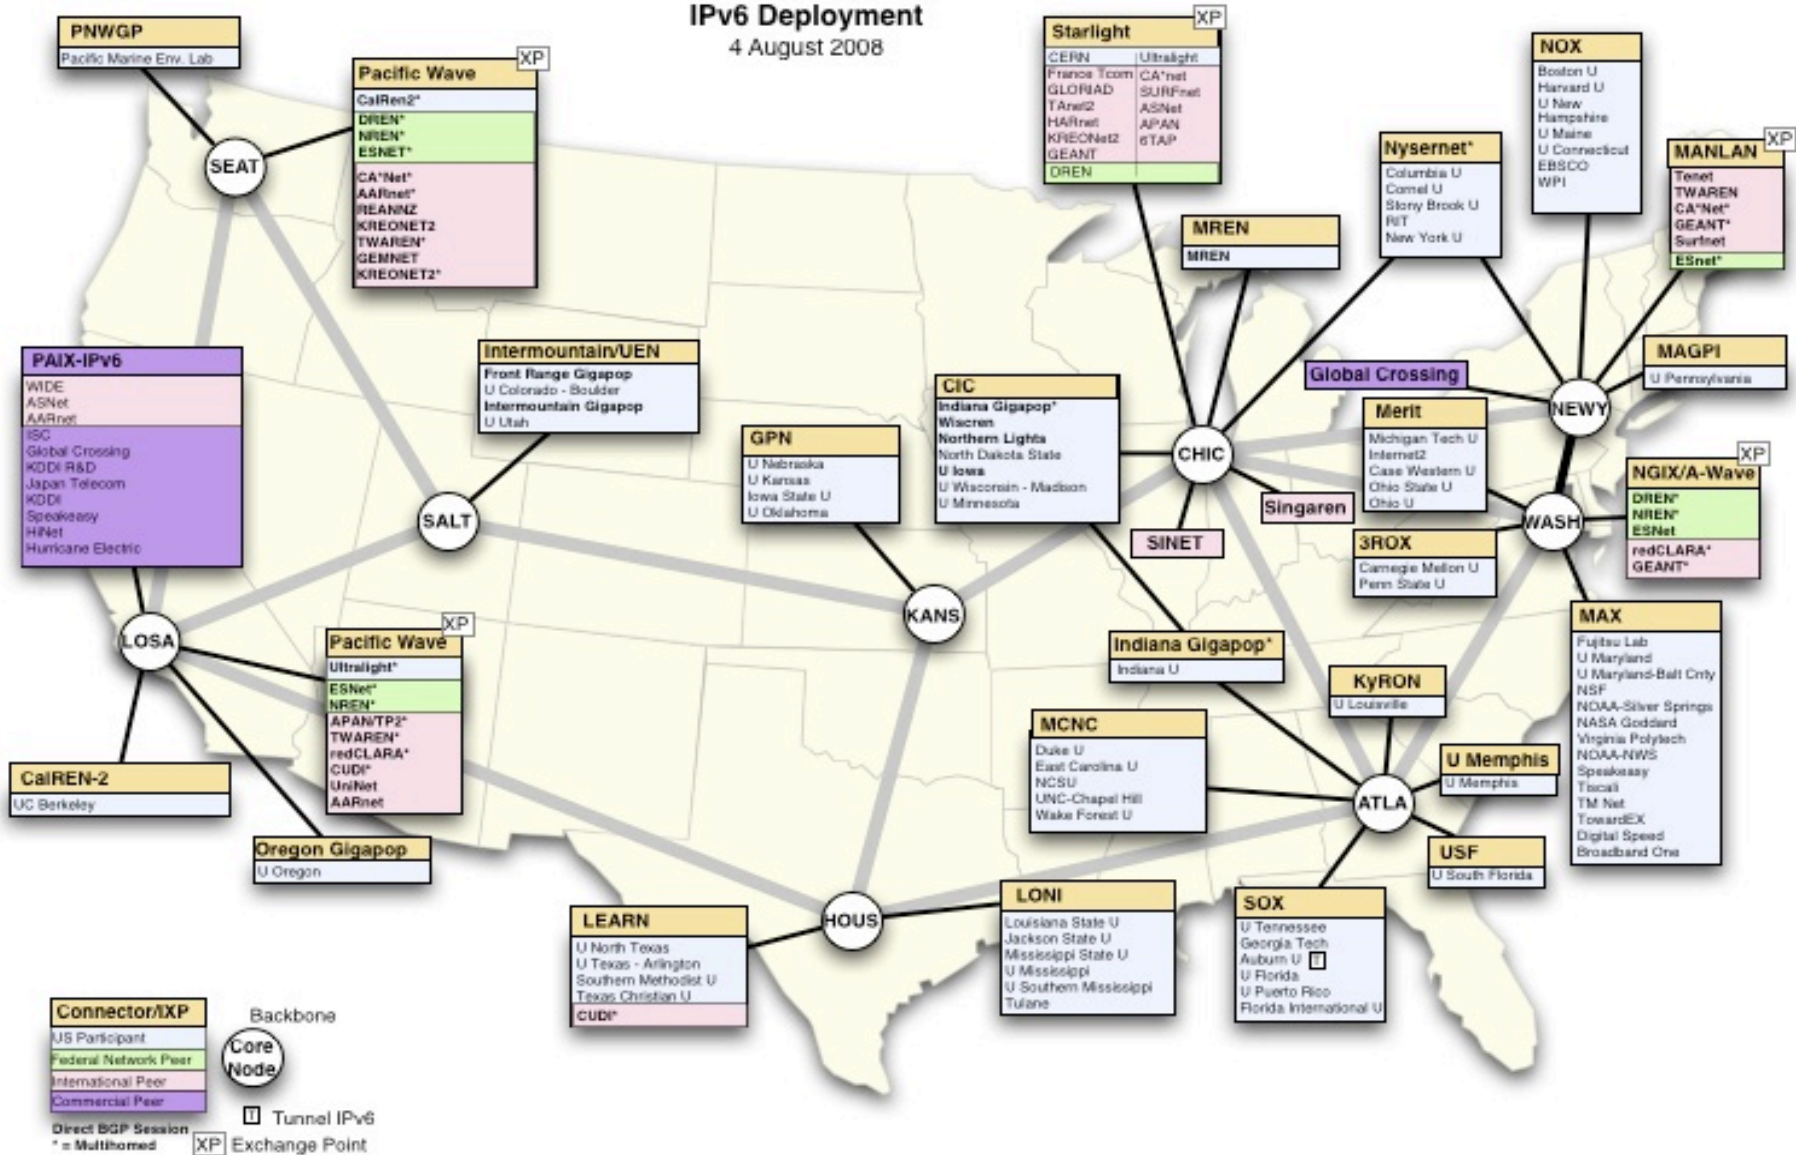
IPv6 Deployment
4 August 2008

PNWGP
Pacific Marine Env. Lab

Pacific Wave XP
CalRen2*
DREN*
NREN*
ESNET*
CA*Net*
AARnet*
REANNZ
KREONET2
TWAREN*
GEMNET
KREONET2*

SEAT

PAIX-IPv6
WIDE
ASNet
AARnet
ISC
Global Crossing
KDDI R&D
Japan Telecom
KDDI
Speakeasy
HiNet
Hurricane Electric

Intermountain/UEN
Front Range Gigapop
U Colorado - Boulder
Intermountain Gigapop
U Utah

SALT

LOSA

Pacific Wave XP
Ultralight*
ESNet*
NREN*
APAN/TP2*
TWAREN*
redCLARA*
CUDI*
UniNet
AARnet

CalREN-2
UC Berkeley

Oregon Gigapop
U Oregon

Starlight XP
| CERN | Ultralight |
|---|---|
| France Tcom | CA*net |
| GLORIAD | SURFnet |
| TAnet2 | ASNet |
| HARnet | APAN |
| KREONet2 | 6TAP |
| GEANT | |
| DREN | |

MREN
MREN

Nysernet*
Columbia U
Cornel U
Stony Brook U
RIT
New York U

NOX
Boston U
Harvard U
U New Hampshire
U Maine
U Connecticut
EBSCO
WPI

MANLAN XP
Tenet
TWAREN
CA*Net*
GEANT*
Surfnet
ESnet*

MAGPI
U Pennsylvania

Global Crossing

NEWY

GPN
U Nebraska
U Kansas
Iowa State U
U Oklahoma

CIC
Indiana Gigapop*
Wiscren
Northern Lights
North Dakota State
U Iowa
U Wisconsin - Madison
U Minnesota

CHIC

Merit
Michigan Tech U
Internet2
Case Western U
Ohio State U
Ohio U

Singaren

SINET

NGIX/A-Wave XP
DREN*
NREN*
ESNet
redCLARA*
GEANT*

WASH

3ROX
Carnegie Mellon U
Penn State U

KANS

MAX
Fujitsu Lab
U Maryland
U Maryland-Balt Cnty
NSF
NOAA-Silver Springs
NASA Goddard
Virginia Polytech
NOAA-NWS
Speakeasy
Tiscali
TM Net
TowardEX
Digital Speed
Broadband One

Indiana Gigapop*
Indiana U

KyRON
U Louisville

MCNC
Duke U
East Carolina U
NCSU
UNC-Chapel Hill
Wake Forest U

U Memphis
U Memphis

ATLA

USF
U South Florida

LEARN
U North Texas
U Texas - Arlington
Southern Methodist U
Texas Christian U
CUDI*

HOUS

LONI
Louisiana State U
Jackson State U
Mississippi State U
U Mississippi
U Southern Mississippi
Tulane

SOX
U Tennessee
Georgia Tech
Auburn U T
U Florida
U Puerto Rico
Florida International U

Connector/IXP
US Participant
Federal Network Peer
International Peer
Commercial Peer
Direct BGP Session
* = Multihomed

Backbone
Core Node

T Tunnel IPv6
XP Exchange Point